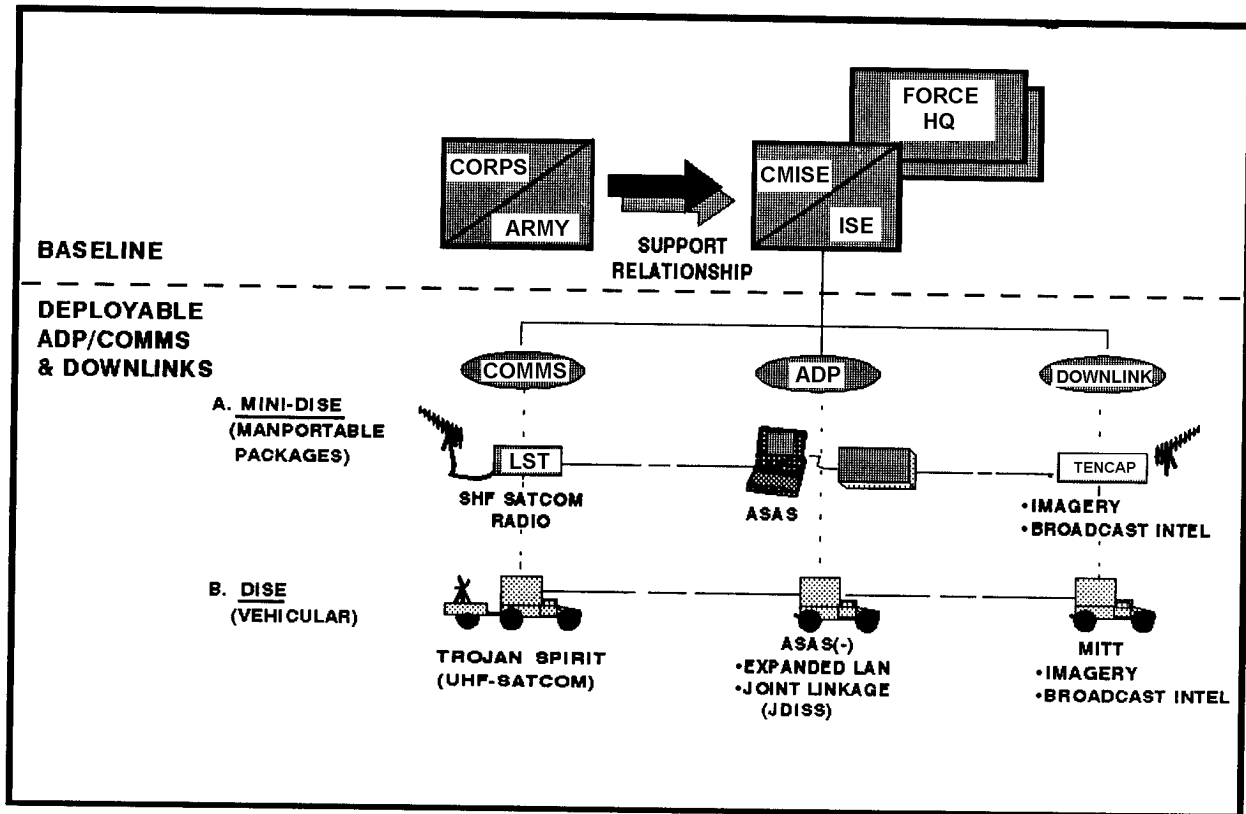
FORCE HQ

CORPS

ARMY

SUPPORT RELATIONSHIP

CMISE

ISE

BASELINE

DEPLOYABLE ADP/COMMS & DOWNLINKS

COMMS

ADP

DOWNLINK

A. MINI-DISE (MANPORTABLE PACKAGES)

LST

SHF SATCOM RADIO

ASAS

TENCAP

•IMAGERY
•BROADCAST INTEL

B. DISE (VEHICULAR)

TROJAN SPIRIT (UHF-SATCOM)

ASAS(-)
•EXPANDED LAN
•JOINT LINKAGE (JDISS)

MITT
•IMAGERY
•BROADCAST INTEL